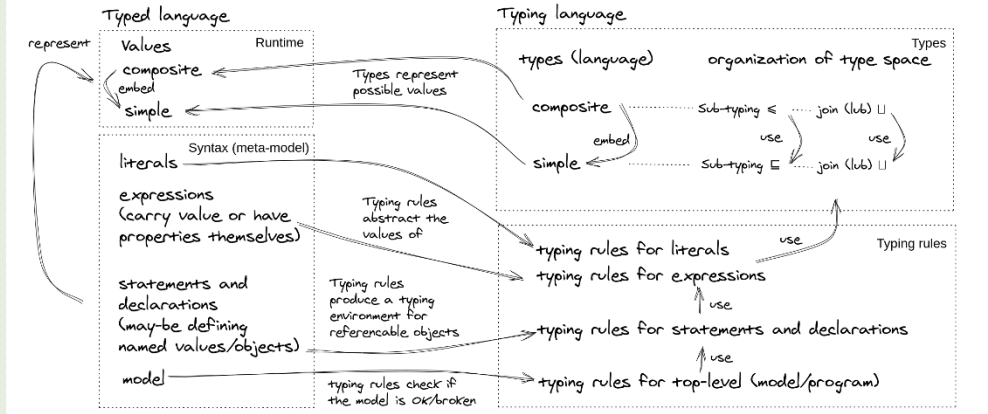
Typed language

Typing language

represent

Values

Runtime

composite

embed

simple

Types represent possible values

Types

types (language)

organization of type space

composite

Sub-typing $\leqslant$

join (lub) $\sqcup$

use

use

embed

simple

Sub-typing $\sqsubseteq$

join (lub) $\sqcup$

Syntax (meta-model)

literals

expressions (carry value or have properties themselves)

Typing rules abstract the values of

use

Typing rules

typing rules for literals

typing rules for expressions

use

statements and declarations (may-be defining named values/objects)

Typing rules produce a typing environment for referencable objects

typing rules for statements and declarations

use

model

typing rules check if the model is OK/broken

typing rules for top-level (model/program)